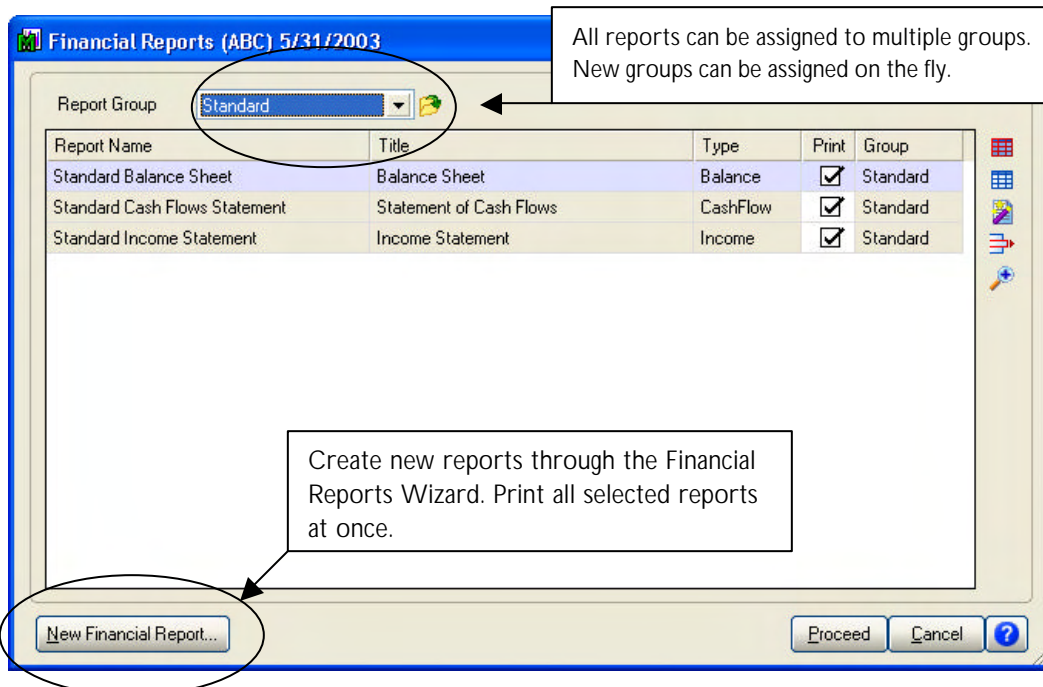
Financial Reports (ABC) 5/31/2003

All reports can be assigned to multiple groups. New groups can be assigned on the fly.

Report Group Standard

| Report Name | Title | Type | Print | Group |
|---|---|---|---|---|
| Standard Balance Sheet | Balance Sheet | Balance | ☑ | Standard |
| Standard Cash Flows Statement | Statement of Cash Flows | CashFlow | ☑ | Standard |
| Standard Income Statement | Income Statement | Income | ☑ | Standard |

Create new reports through the Financial Reports Wizard. Print all selected reports at once.

New Financial Report...

Proceed

Cancel